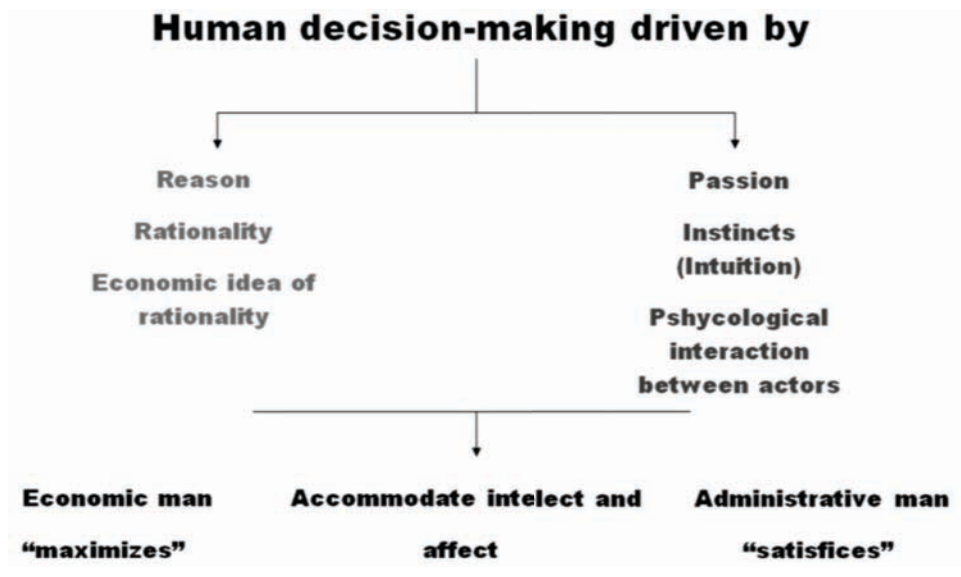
Human decision-making driven by

Reason

Rationality

Economic idea of rationality

Passion

Instincts (Intuition)

Pshycological interaction between actors

Economic man “maximizes”

Accommodate intelect and affect

Administrative man “satisfices”